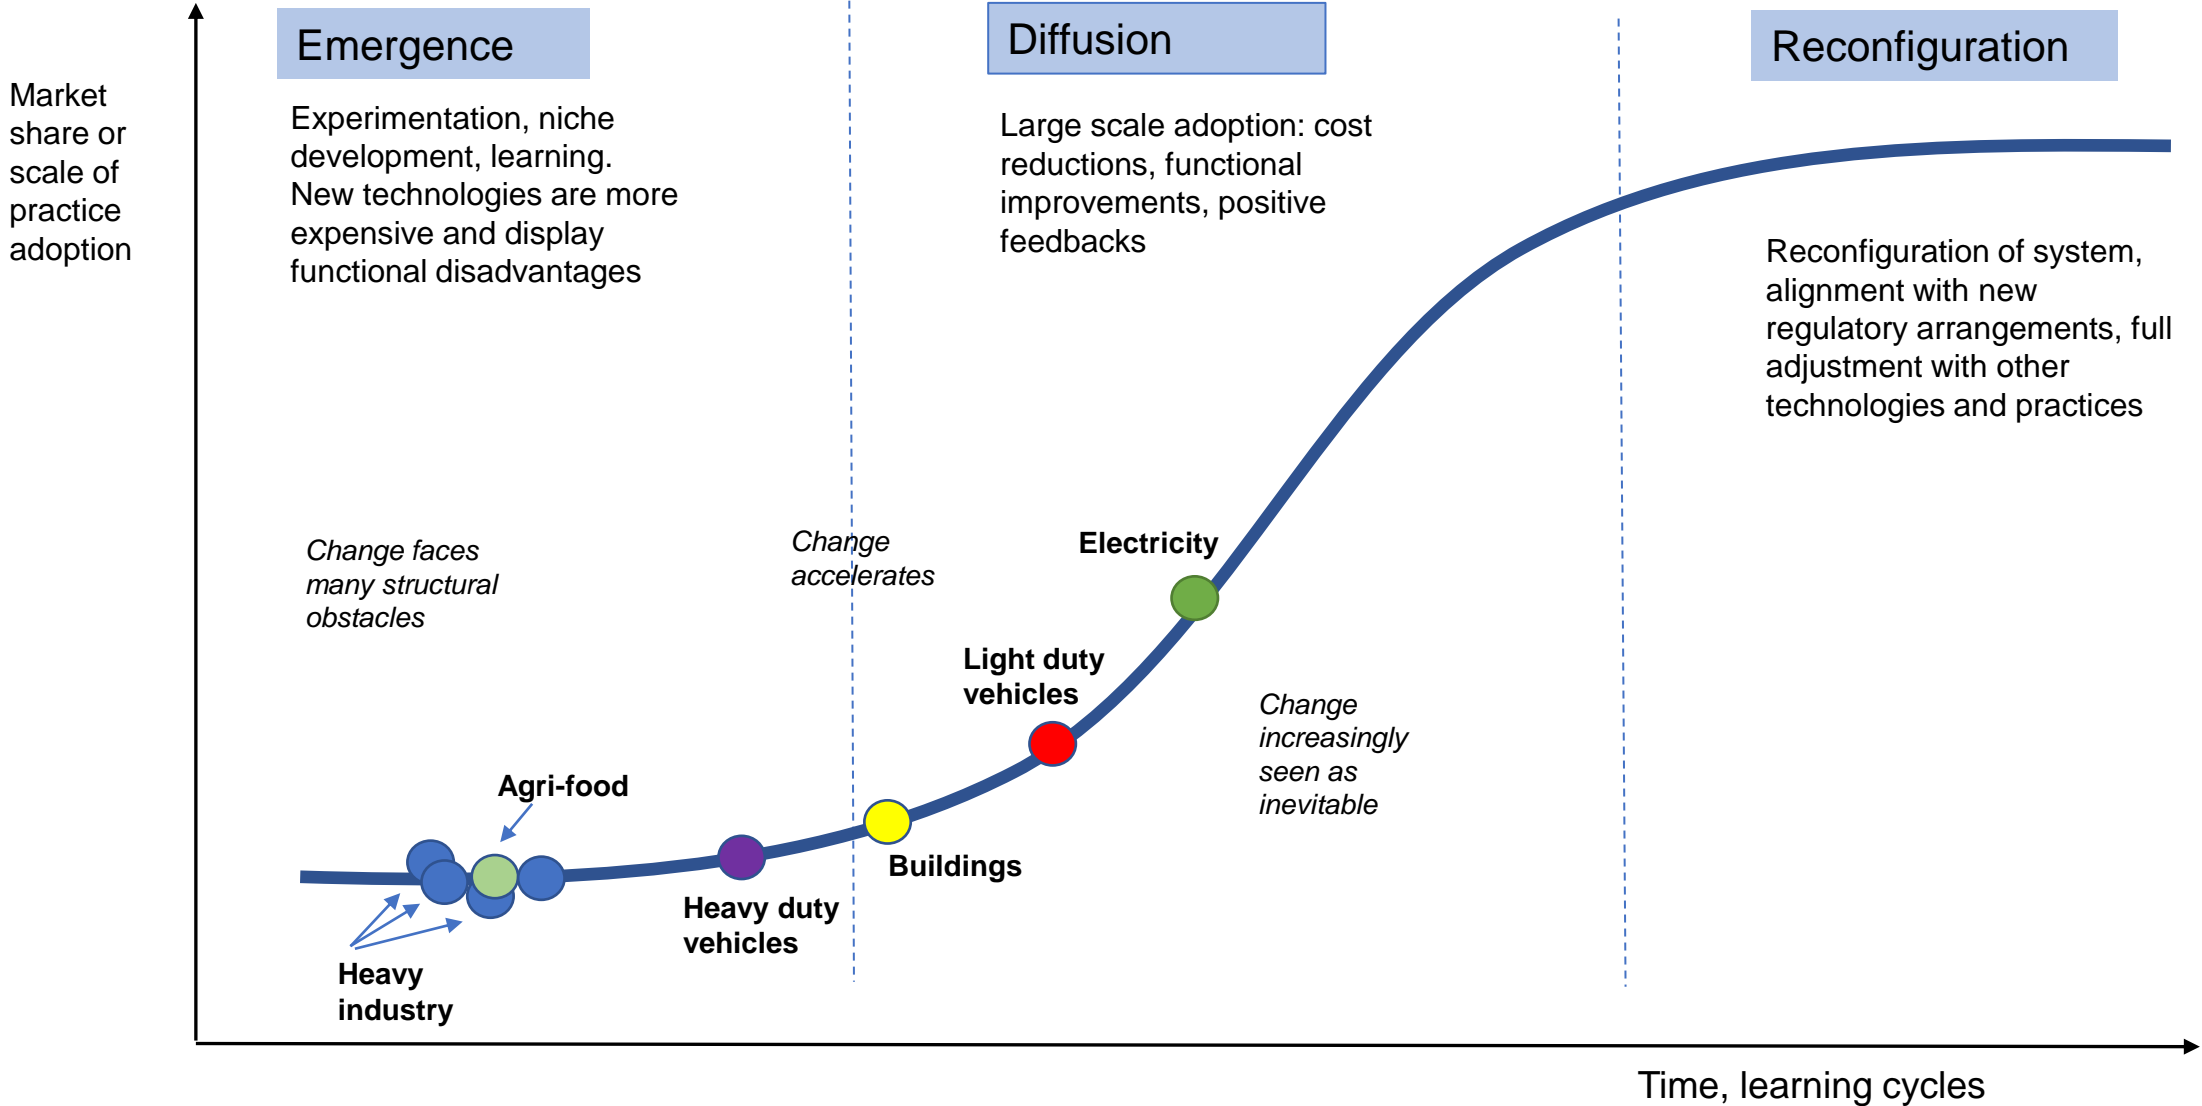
Market share or scale of practice adoption

Emergence

Experimentation, niche development, learning. New technologies are more expensive and display functional disadvantages

Diffusion

Large scale adoption: cost reductions, functional improvements, positive feedbacks

Reconfiguration

Reconfiguration of system, alignment with new regulatory arrangements, full adjustment with other technologies and practices

Change faces many structural obstacles

Change accelerates

Electricity

Light duty vehicles

Change increasingly seen as inevitable

Agri-food

Buildings

Heavy duty vehicles

Heavy industry

Time, learning cycles